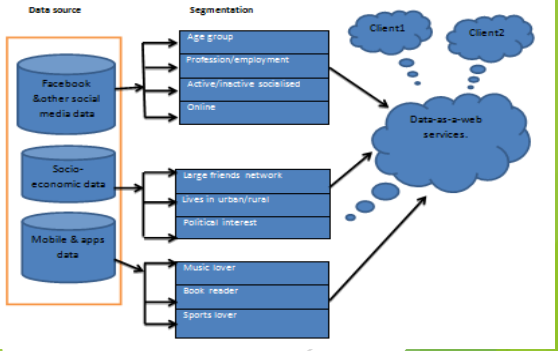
Data source

Segmentation

Facebook &other social media data

Socio-economic data

Mobile & apps data

Age group

Profession/employment

Active/inactive socialised

Online

Large friends network

Lives in urban/rural

Political interest

Music lover

Book reader

Sports lover

Client1

Client2

Data-as-a-web services.